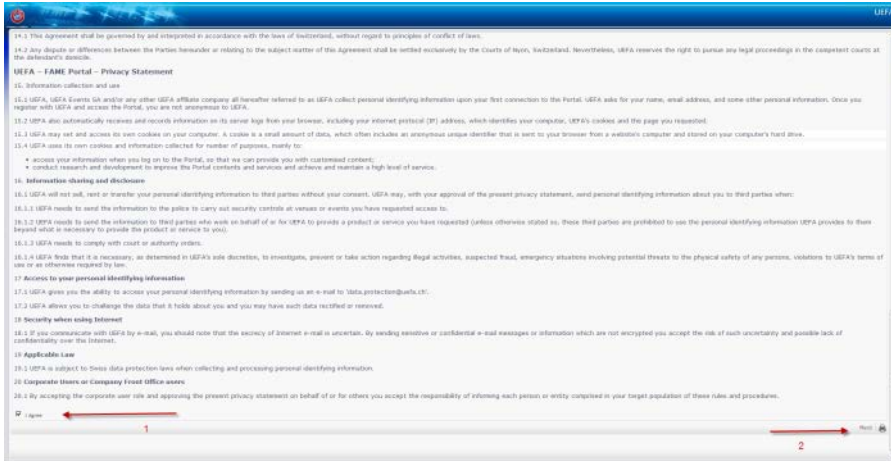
UEFA

14.1 This Agreement shall be governed by and interpreted in accordance with the laws of Switzerland, without regard to principles of conflict of laws.

14.2 Any dispute or differences between the Parties hereunder or relating to the subject matter of this Agreement shall be settled exclusively by the Courts of Nyon, Switzerland. Nevertheless, UEFA reserves the right to pursue any legal proceedings in the competent courts at the defendant's domicile.

UEFA – FAME Portal – Privacy Statement

15. Information collection and use

15.1 UEFA, UEFA Events SA and/or any other UEFA affiliate company all hereafter referred to as UEFA collect personal identifying information upon your first connection to the Portal. UEFA asks for your name, email address, and some other personal information. Once you register with UEFA and access the Portal, you are not anonymous to UEFA.

15.2 UEFA also automatically receives and records information on its server logs from your browser, including your internet protocol (IP) address, which identifies your computer, UEFA's cookies and the page you requested.

15.3 UEFA may set and access its own cookies on your computer. A cookie is a small amount of data, which often includes an anonymous unique identifier that is sent to your browser from a website's computer and stored on your computer's hard drive.

15.4 UEFA uses its own cookies and information collected for number of purposes, mainly to:

• access your information when you log on to the Portal, so that we can provide you with customised content;
• conduct research and development to improve the Portal contents and services and achieve and maintain a high level of service.

16. Information sharing and disclosure

16.1 UEFA will not sell, rent or transfer your personal identifying information to third parties without your consent. UEFA may, with your approval of the present privacy statement, send personal identifying information about you to third parties when:

16.1.1 UEFA needs to send the information to the police to carry out security controls at venues or events you have requested access to.

16.1.2 UEFA needs to send the information to third parties who work on behalf of or for UEFA to provide a product or service you have requested (unless otherwise stated so, these third parties are prohibited to use the personal identifying information UEFA provides to them beyond what is necessary to provide the product or service to you).

16.1.3 UEFA needs to comply with court or authority orders.

16.1.4 UEFA finds that it is necessary, as determined in UEFA's sole discretion, to investigate, prevent or take action regarding illegal activities, suspected fraud, emergency situations involving potential threats to the physical safety of any persons, violations to UEFA's terms of use or as otherwise required by law.

17 Access to your personal identifying information

17.1 UEFA gives you the ability to access your personal identifying information by sending us an e-mail to 'data.protection@uefa.ch'.

17.2 UEFA allows you to challenge the data that it holds about you and you may have such data rectified or removed.

18 Security when using Internet

18.1 If you communicate with UEFA by e-mail, you should note that the secrecy of Internet e-mail is uncertain. By sending sensitive or confidential e-mail messages or information which are not encrypted you accept the risk of such uncertainty and possible lack of confidentiality over the Internet.

19 Applicable Law

19.1 UEFA is subject to Swiss data protection laws when collecting and processing personal identifying information.

20 Corporate Users or Company Front Office users

20.1 By accepting the corporate user role and approving the present privacy statement on behalf of or for others you accept the responsibility of informing each person or entity comprised in your target population of these rules and procedures.

I agree

1

Next

2